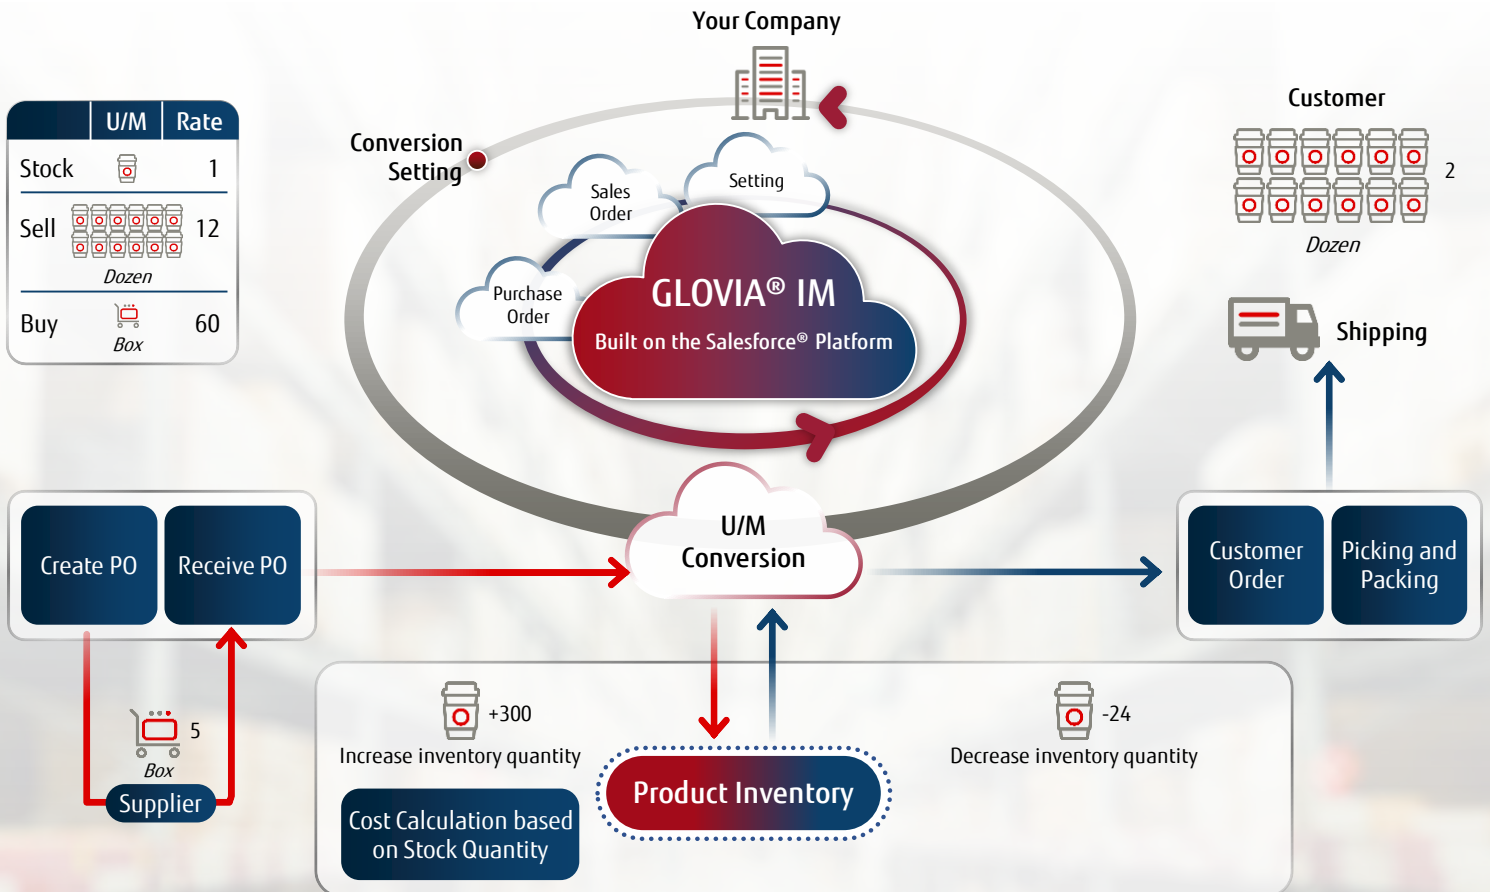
Your Company

| | U/M | Rate |
|---|---|---|
| Stock | | 1 |
| Sell | Dozen | 12 |
| Buy | Box | 60 |

Conversion Setting

Sales Order

Setting

Purchase Order

GLOVIA® IM

Built on the Salesforce® Platform

Customer

2

Dozen

Shipping

Create PO

Receive PO

U/M Conversion

Customer Order

Picking and Packing

5

Box

Supplier

+300

Increase inventory quantity

Cost Calculation based on Stock Quantity

Product Inventory

-24

Decrease inventory quantity